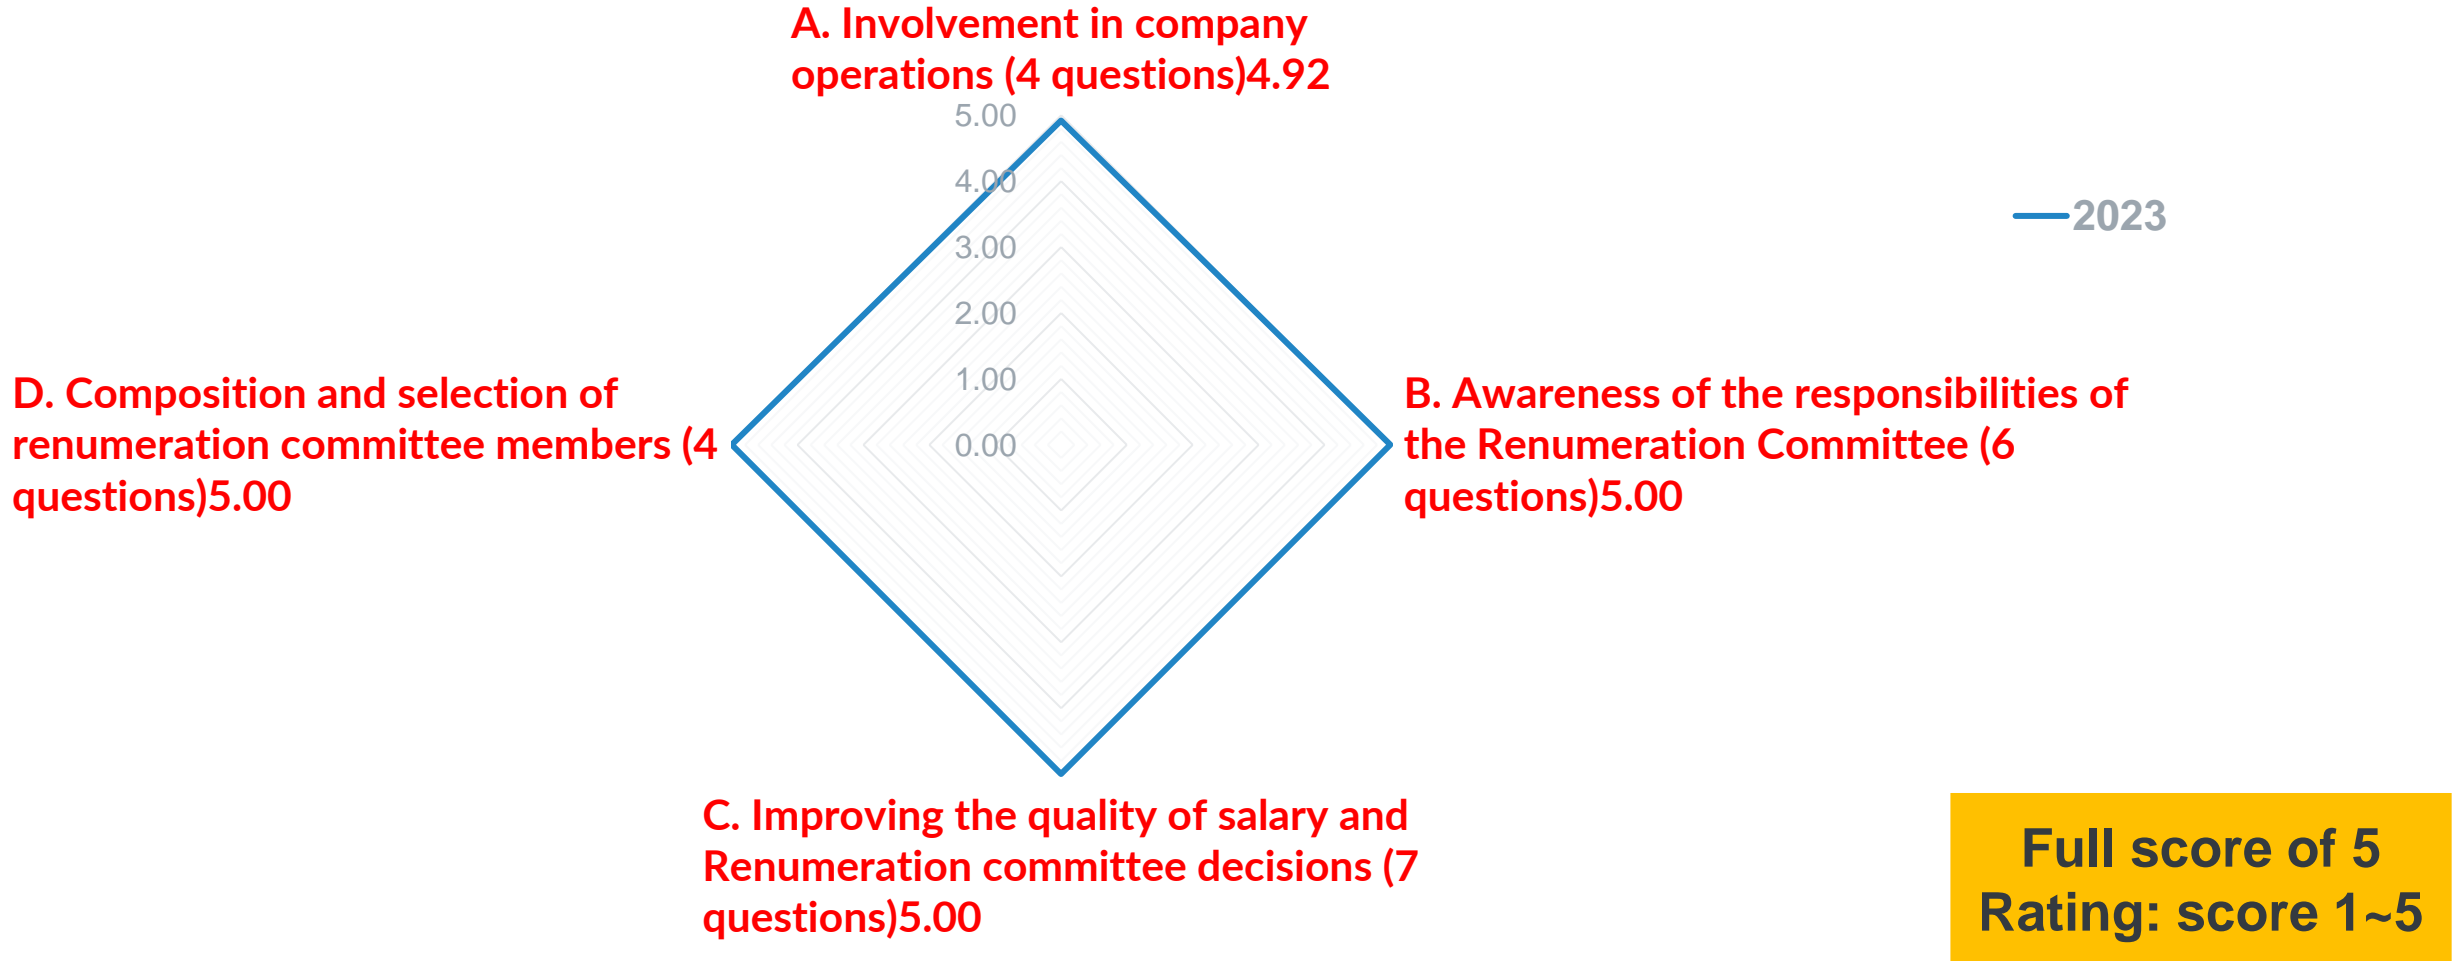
A. Involvement in company operations (4 questions)4.92

5.00
4.00
3.00
2.00
1.00
0.00

2023

D. Composition and selection of renumeration committee members (4 questions)5.00

B. Awareness of the responsibilities of the Renumeration Committee (6 questions)5.00

C. Improving the quality of salary and Renumeration committee decisions (7 questions)5.00

Full score of 5
Rating: score 1~5